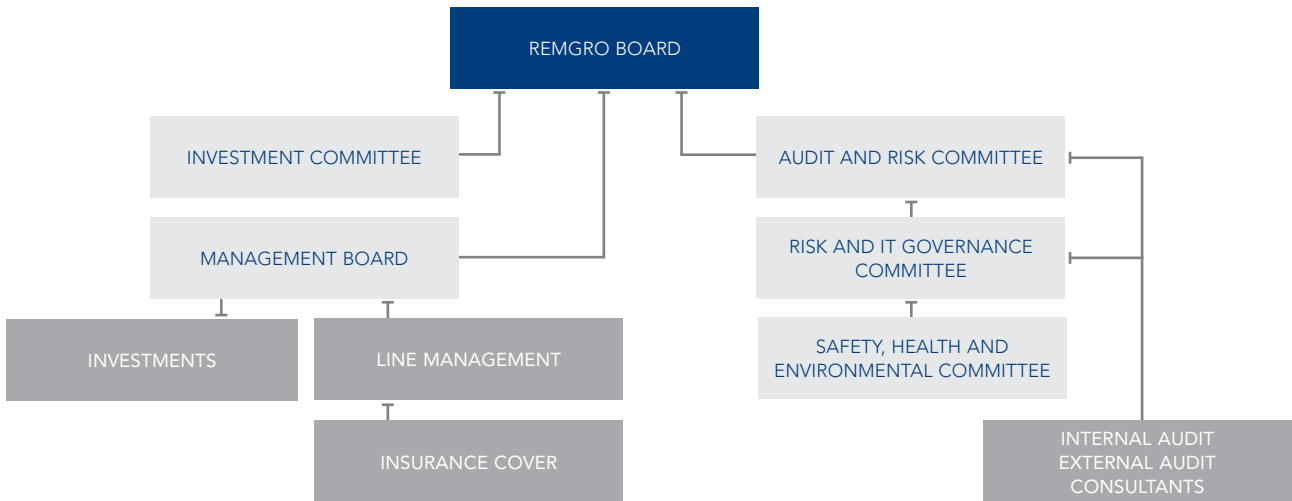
REMGRO BOARD

INVESTMENT COMMITTEE

AUDIT AND RISK COMMITTEE

MANAGEMENT BOARD

RISK AND IT GOVERNANCE COMMITTEE

INVESTMENTS

LINE MANAGEMENT

SAFETY, HEALTH AND ENVIRONMENTAL COMMITTEE

INSURANCE COVER

INTERNAL AUDIT
EXTERNAL AUDIT
CONSULTANTS